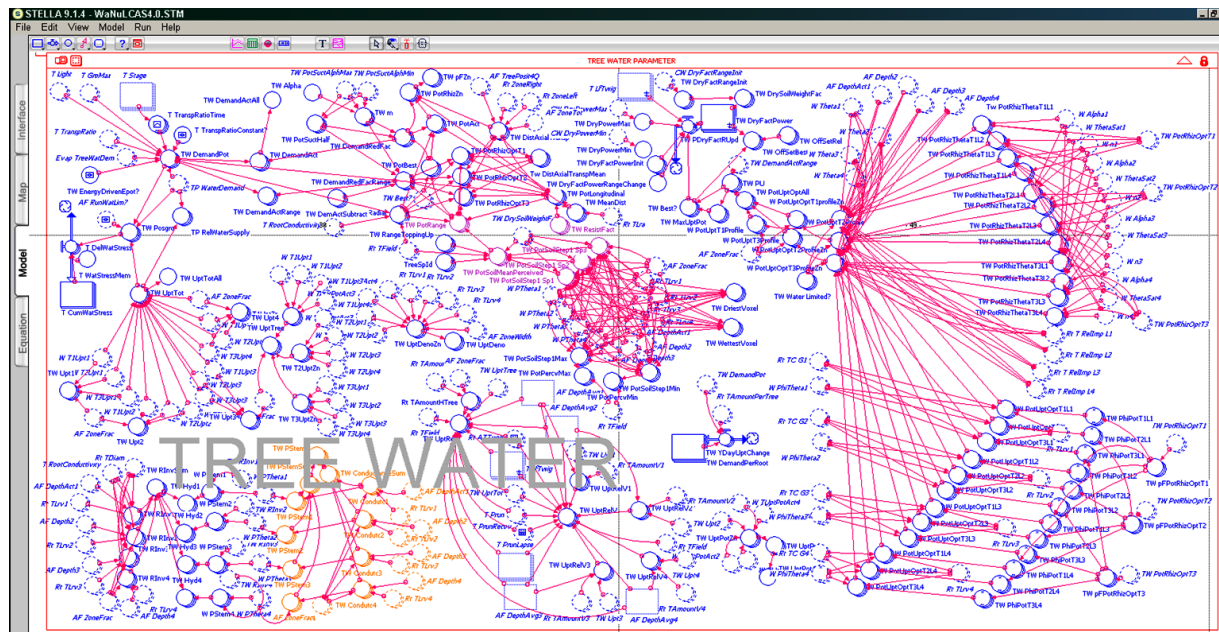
STELLA 9.1.4 - WaNuLCAS4.0.STM

File Edit View Model Run Help

Interface

Map

Model

Equation

TREE WATER PARAMETER

TREE WATER

T Light T GrnMax T Stage TW PotSuctAlphMax TW PotSuctAlphMin TW pFZn AF TreePosit4Q Rt ZoneRight CW DryFactRangeInit TW DryFactRangeInit AF Depth2 AF Depth1 AF Depth3 AF Depth4

TW DemandActAll TW Alpha TW PotRhizZn TW DrySoilWeightFac W Theta1 W Alpha1 W ThetaSat1 TW PotRhizOpt1

T TranspRatioTime T TranspRatioConstant TW m TW PotAct TW DryFactPower TW PotRhizThetaT1L1

T TranspRatio TW PotSuctHalf TW DemandRedFac TW DryPowerMax TW OffSetBest W Alpha2

Evap TreeWatDem TW DemandPot TW DemandAct TW PotBest TW DistAxialTranspMean TW DryFactPowerInit TW DemandActRange TW PotRhizThetaT1L3 W ThetaSat2 TW PotRhizOpt2

TW EnergyDrivenEpot? TW DemandRedFacRange TW PotRhizOpt2 TW DryFactPowerRangeChange TW PU TW PotRhizThetaT1L4

AF RunWatLim? TP WaterDemand TW Best? TW MeanDist TW Best? TW PotUptOptAll TW PotRhizThetaT2L1

TW DemandActRange TW DemActSubtract TW PotRange TW DrySoilWeightFac TW MaxUptPot TW PotUptT1Profile W Alpha3

T DelWatStress TW Posgro TP RelWaterSupply T RootConductivity TW RangeToppingUp TW ResistFact Rt TLra TW PotUptT3Profile TW PotRhizThetaT2L3 W ThetaSat3

T WatStressMem TW UptTotAll TreeSp1d Rt TLrv2 TW PotSoilStep1 Sp1 TW PotSoilMeanPerceived TW PotRhizThetaT2L4 W n3

T CumWatStress TW UptTot AF ZoneFrac W T1Upt1 W T1Upt2 TW PotSoilStep1 Sp1 AF ZoneFrac TW PotUptOptT3ProfileZn TW PotRhizThetaT3L1 W Alpha4

TW UptTree TW UptDenoZn Rt TLrv3 Rt TLrv4 TW DriestVoxel TW Water Limited? TW PotRhizThetaT3L2 W ThetaSat4

W T3Upt4 TW T2UptZn W T2Upt2 AF ZoneWidth TW PTheta2 TW PotRhizThetaT3L3

W T1Upt1 W T3Upt3 W T2Upt3 TW UptDeno TW WettestVoxel TW PotRhizThetaT3L4 TW PotRhizOpt3

TW Upt1 W T3Upt2 W T2Upt4 Rt TAmount TW PotSoilStep1Max Rt T RelImp L1

W T1Upt2 TW T3UptZn W T3Upt1 TW UptTree TW PotPercvMax TW PotSoilStep1Min TW DemandPot Rt T RelImp L2

TW Upt2 TW Upt3 W T3Upt2 AF DepthAvg2 TW PotPercvMin Rt TAmountPerTree Rt T RelImp L3 Rt T RelImp L4

AF ZoneFrac W T3Upt4 Rt TAmountTree TW PhiTheta1 Rt TC G1

Rt TDiam TW PStem TW CondSum Rt TField TW PotUptOptT1L1 TW PhiPotT1L1 TW PotRhizOpt1

T RootConductivity Rt TRinv1 TW PotentT1 TW PTheta1 TW Conductance Sum TW UptR Rt TC G2 TW PhiPotT2L1

AF DepthAct1 Rt TLrv1 TW Hyd1 W PStem2 TW RInv2 TW Conduct1 AF DepthAct1 TW Twlg TW YDayUptChange TW DemandPerRoot TW PhiPotT3L1

AF Depth2 Rt TLrv2 W RInv2 TW Hyd2 TW PStem2 TW PTheta2 Rt TLrv1 TW UptTot Rt TAmountV1 TW PhiTheta2 TW PotUptOptT1L2 TW pFPotRhizOpt1

Rt TLrv3 W RInv3 TW Hyd3 W PStem3 TW PStem3 TW Conduct2 T Prun TW UptRelV1 Rt TAmountV2 Rt TC G3 TW PhiPotT2L2

AF Depth3 TW RInv3 TW RInv4 W PTheta3 TW Conduct3 AF Depth3 T PrunRange TW UptRelV2 TW UptPotAct TW PotUptOptT2L3 TW PhiPotT1L2 TW PotRhizOpt2

Rt TLrv3 TW Hyd4 W PStem4 TW PStem4 Rt TLrv3 T PrunLarge TW Upt2 Rt TC G4 TW PotUptOptT3L3 TW PhiPotT3L2 TW pFPotRhizOpt2

AF Depth4 Rt TRinv4 W PTheta4 TW Conduct4 AF Depth4 TW UptRelV3 TW Upt4 TW PhiTheta4 TW PotUptOptT1L4 TW PhiPotT1L3

AF ZoneFrac AF Depth4 W PStem4 W PTheta4 AF ZoneFrac Rt TLrv4 AF DepthAvg3 Rt TAmountV3 TW Upt3 AF DepthAvg4 Rt TAmountV4 Rt TLrv4 TW PotUptOptT2L4 TW PhiPotT2L4 TW PhiPotT3L4 TW PotRhizOpt3 TW pFPotRhizOpt3